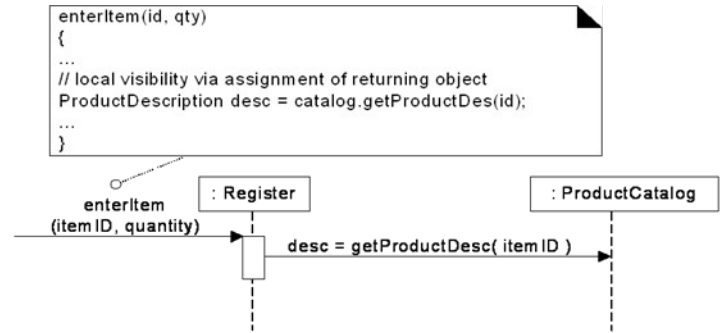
enterItem(id, qty)
{
...
// local visibility via assignment of returning object
ProductDescription desc = catalog.getProductDes(id);
...
}

enterItem
(itemID, quantity)

: Register

: ProductCatalog

desc = getProductDesc( itemID )